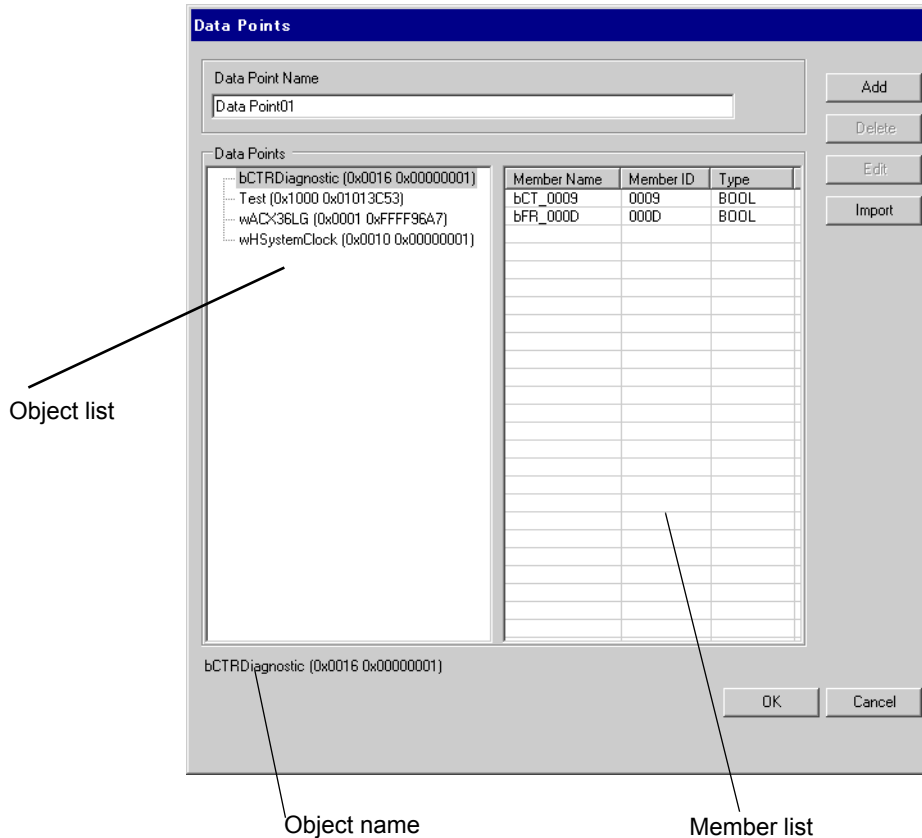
Data Points

Data Point Name

Data Point01

Add

Delete

Edit

Import

Data Points

bCTRDiagnostic (0x0016 0x00000001)
Test (0x1000 0x01013C53)
wACX36LG (0x0001 0xFFFF96A7)
wHSystemClock (0x0010 0x00000001)

| Member Name | Member ID | Type |
|---|---|---|
| bCT_0009 | 0009 | BOOL |
| bFR_000D | 000D | BOOL |

Object list

bCTRDiagnostic (0x0016 0x00000001)

OK

Cancel

Object name

Member list